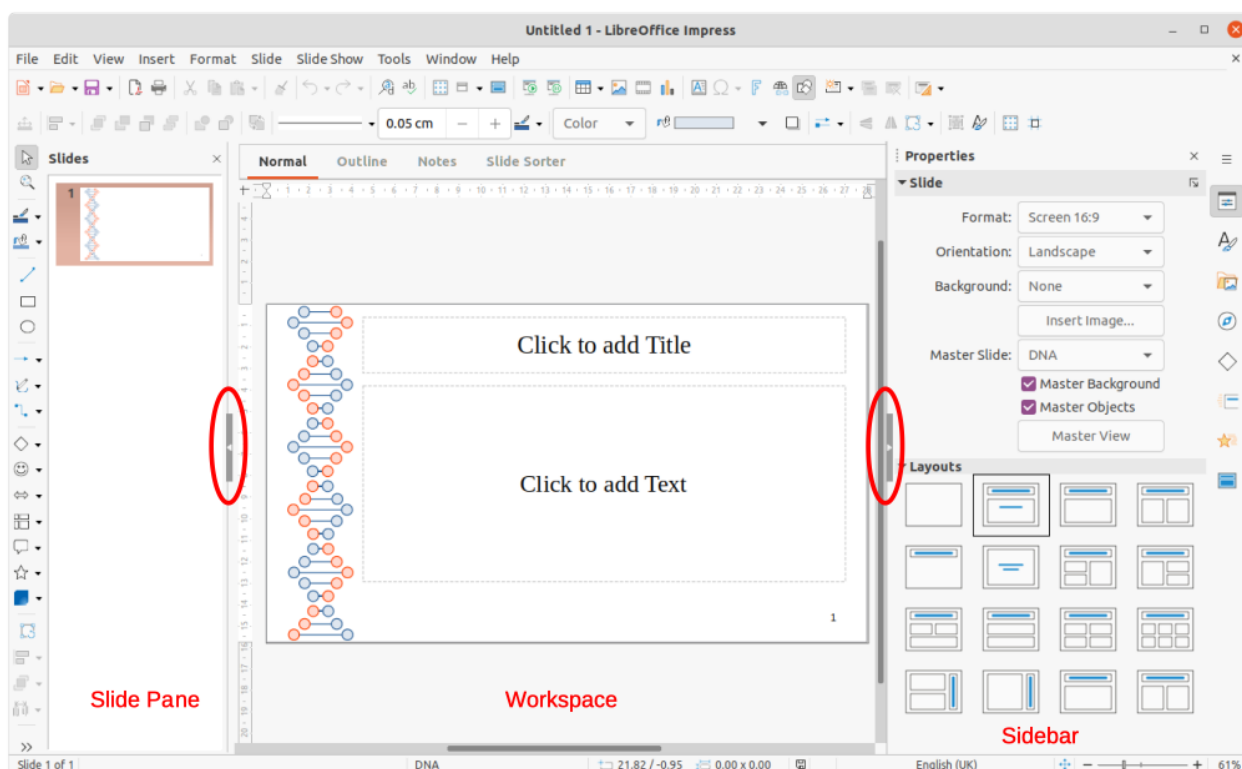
Untitled 1 - LibreOffice Impress

File Edit View Insert Format Slide Slide Show Tools Window Help

0.05 cm
Color

Slides

1

Normal Outline Notes Slide Sorter

Click to add Title

Click to add Text

1

Properties
Slide
Format: Screen 16:9
Orientation: Landscape
Background: None
Insert Image...
Master Slide: DNA
Master Background
Master Objects
Master View
Layouts

Slide Pane

Workspace

Sidebar

Slide 1 of 1 DNA 21.82 / -0.95 0.00 x 0.00 English (UK) 61%